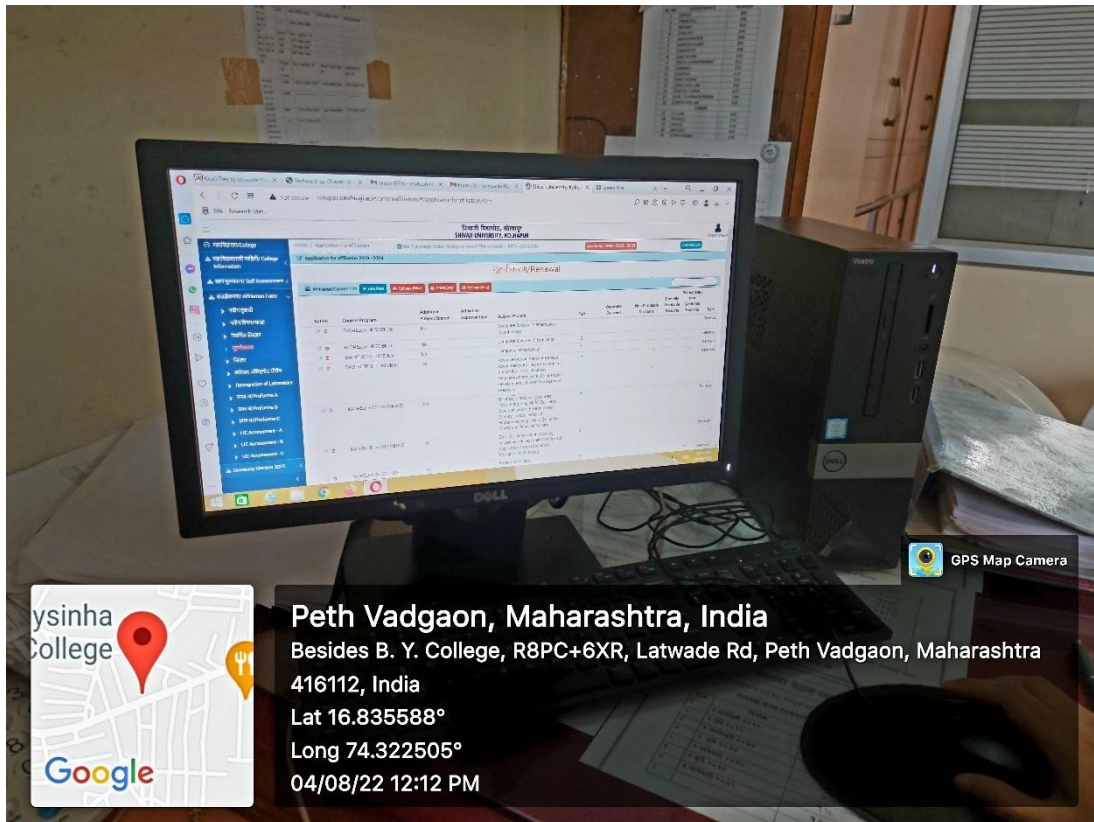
शिवाजी विद्यापीठ, कोल्हापूर
SHIVAJI UNIVERSITY, KOLHAPUR

Application for affiliation 2023 - 2024

नूतनीकरण/Renewal

DELL

GPS Map Camera

ysinha
College

Google

Peth Vadgaon, Maharashtra, India
Besides B. Y. College, R8PC+6XR, Latwade Rd, Peth Vadgaon, Maharashtra 416112, India
Lat 16.835588°
Long 74.322505°
04/08/22 12:12 PM